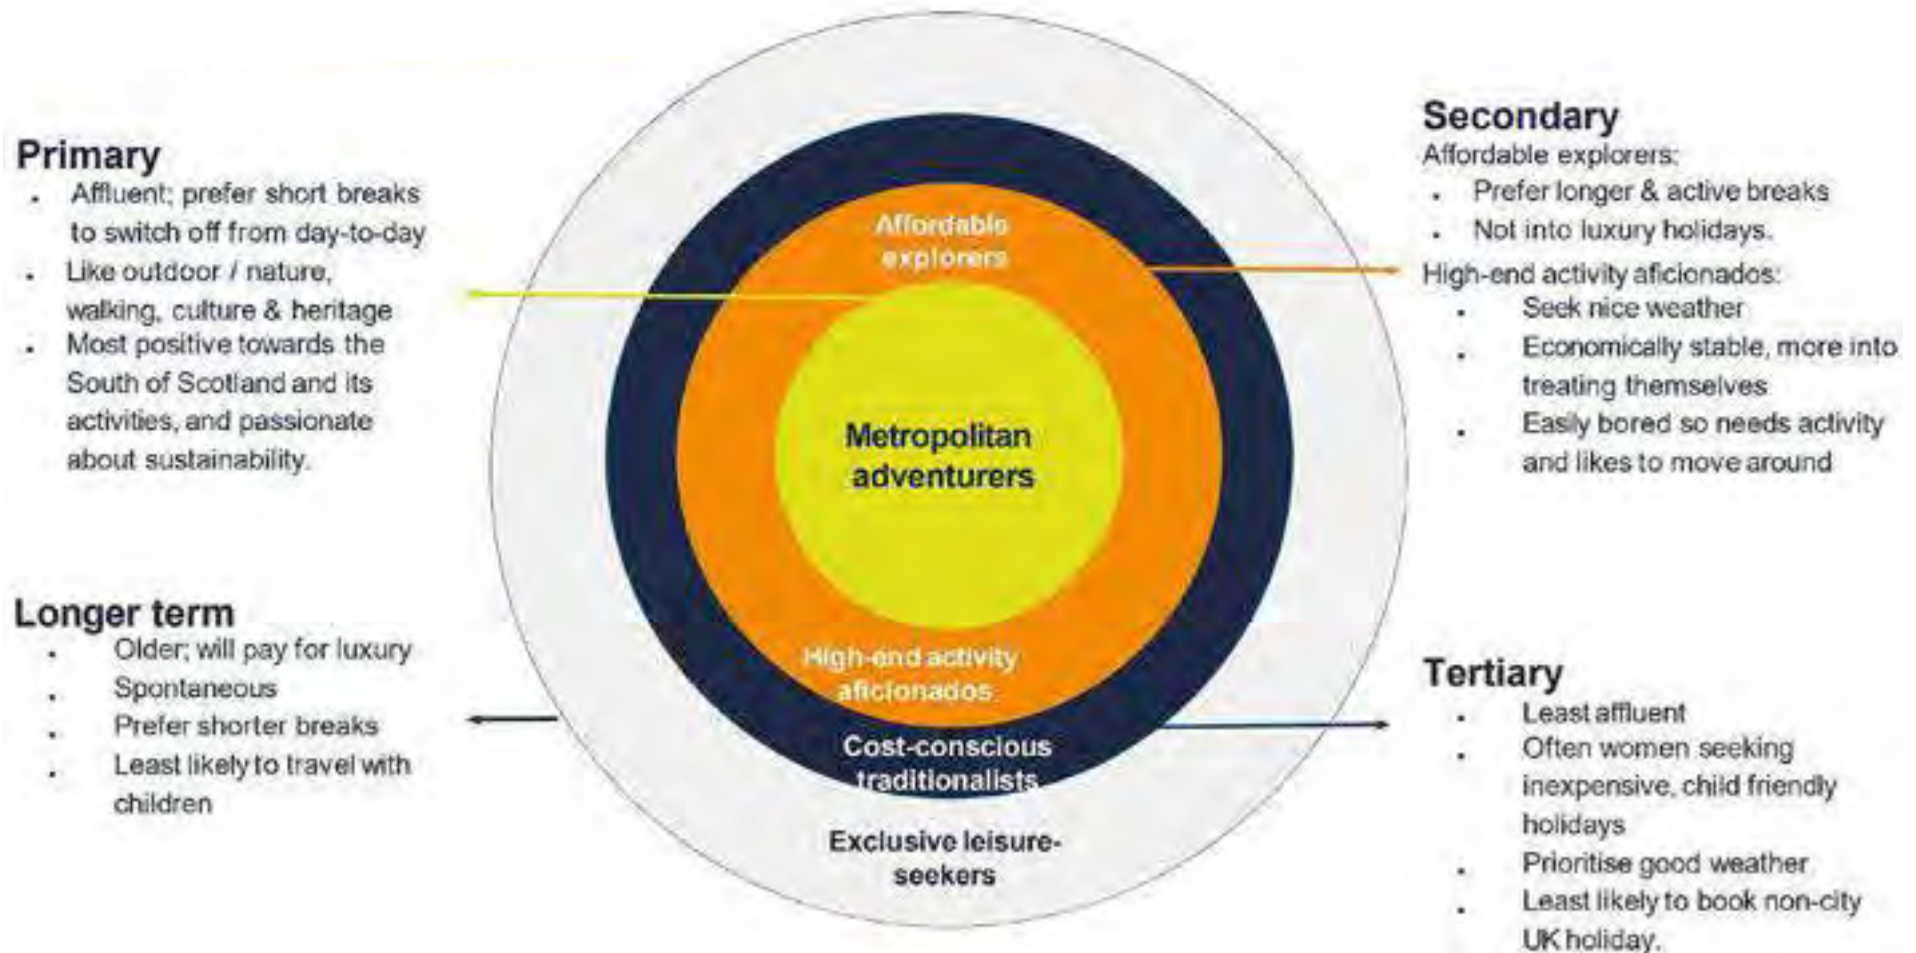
Primary
- Affluent; prefer short breaks to switch off from day-to-day
- Like outdoor / nature, walking, culture & heritage
- Most positive towards the South of Scotland and its activities, and passionate about sustainability.

Affordable explorers

Metropolitan adventurers

High-end activity aficionados

Cost-conscious traditionalists

Exclusive leisure-seekers

Secondary
Affordable explorers:
- Prefer longer & active breaks
- Not into luxury holidays.

High-end activity aficionados:
- Seek nice weather
- Economically stable, more into treating themselves
- Easily bored so needs activity and likes to move around

Longer term
- Older; will pay for luxury
- Spontaneous
- Prefer shorter breaks
- Least likely to travel with children

Tertiary
- Least affluent
- Often women seeking inexpensive, child friendly holidays
- Prioritise good weather
- Least likely to book non-city UK holiday.